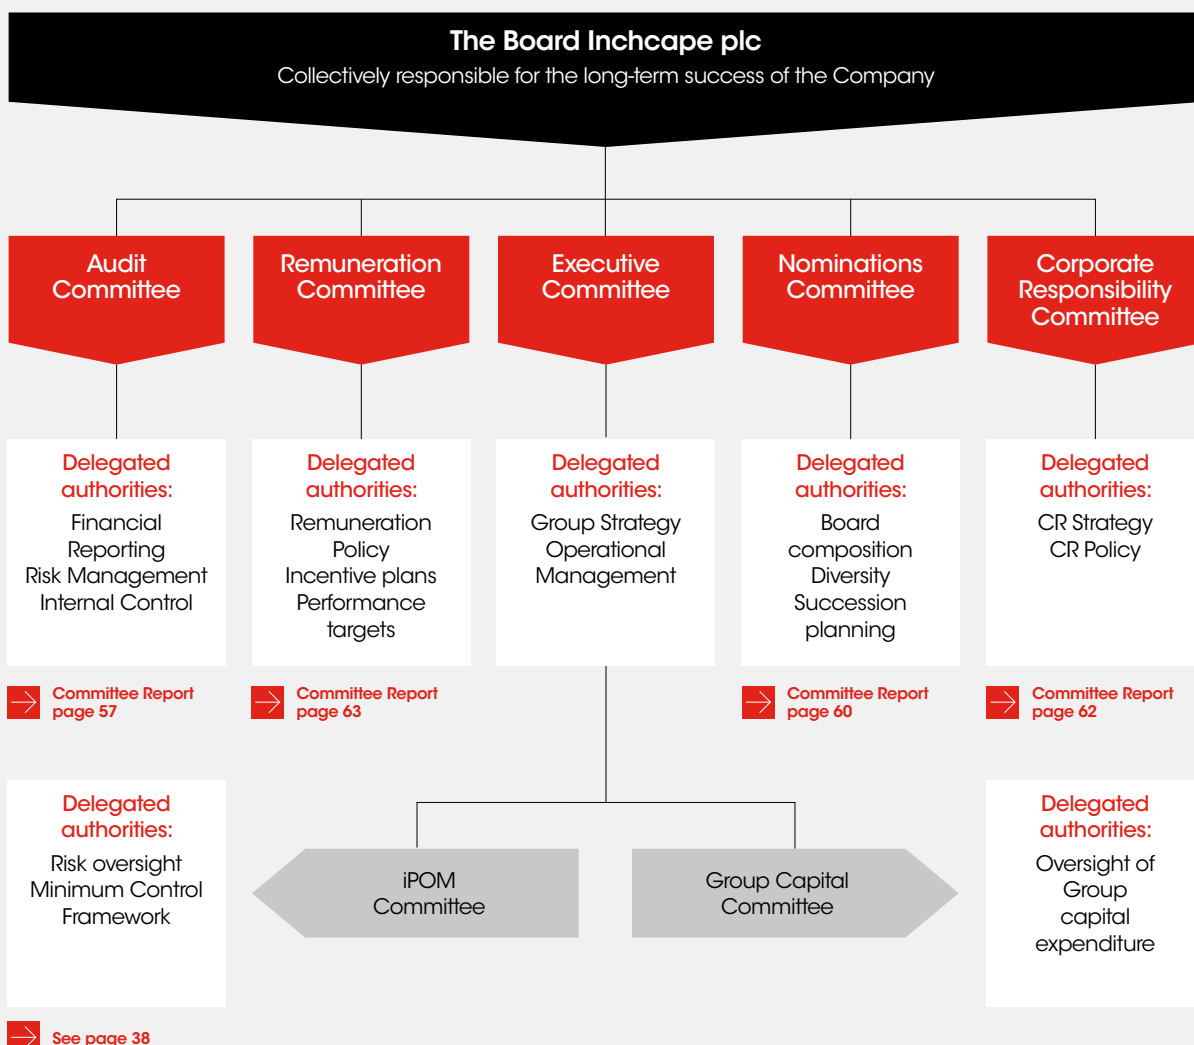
The Board Inchcape plc
Collectively responsible for the long-term success of the Company

Audit Committee

Remuneration Committee

Executive Committee

Nominations Committee

Corporate Responsibility Committee

Delegated authorities:
Financial Reporting
Risk Management
Internal Control

Delegated authorities:
Remuneration Policy
Incentive plans
Performance targets

Delegated authorities:
Group Strategy
Operational Management

Delegated authorities:
Board composition
Diversity
Succession planning

Delegated authorities:
CR Strategy
CR Policy

Committee Report page 57

Committee Report page 63

Committee Report page 60

Committee Report page 62

Delegated authorities:
Risk oversight
Minimum Control Framework

iPOM Committee

Group Capital Committee

Delegated authorities:
Oversight of Group capital expenditure

See page 38